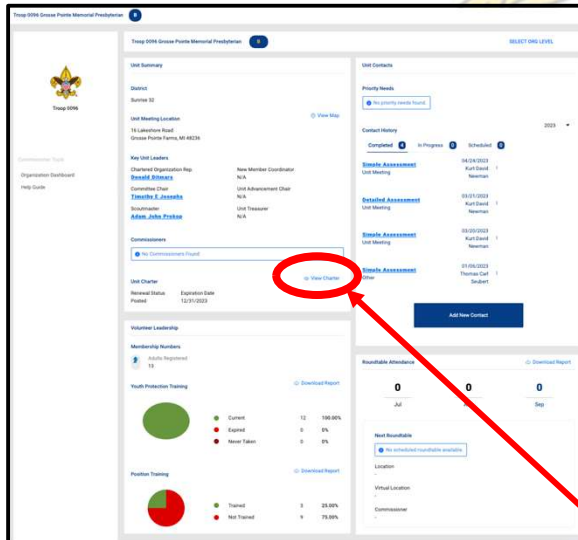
Troop 0096 Grosse Pointe Memorial Presbyterian

Troop 0096

Commissioner Tools

Organization Dashboard

Help Guide

Troop 0096 Grosse Pointe Memorial Presbyterian

SELECT ORG LEVEL

Unit Summary

District

Sunrise 32

Unit Meeting Location

View Map

16 Lakeshore Road
Grosse Pointe Farms, MI 48236

Key Unit Leaders

Chartered Organization Rep.
Donald Ditmars

New Member Coordinator
N/A

Committee Chair
Timothy E Jessabe

Unit Advancement Chair
N/A

Scoutmaster
Adam John Prokop

Unit Treasurer
N/A

Commissioners

No Commissioners Found

Unit Charter

View Charter

Renewal Status
Posted

Expiration Date
12/31/2023

Volunteer Leadership

Membership Numbers

Adults Registered
13

Youth Protection Training

Download Report

| | | |
|---|---|---|
| Current | 12 | 100.00% |
| Expired | 0 | 0% |
| Never Taken | 0 | 0% |

Position Training

Download Report

| | | |
|---|---|---|
| Trained | 3 | 25.00% |
| Not Trained | 9 | 75.00% |

Unit Contacts

Priority Needs

No priority needs found

Contact History

2023

Completed 4 In Progress 0 Scheduled 0

Simple Assessment
Unit Meeting
04/24/2023
Kurt David
Newman

Detailed Assessment
Unit Meeting
03/21/2023
Kurt David
Newman

Simple Assessment
Unit Meeting
03/20/2023
Kurt David
Newman

Simple Assessment
Other
01/06/2023
Thomas Carl
Seubert

Add New Contact

Roundtable Attendance

Download Report

0
Jul

0

0
Sep

Next Roundtable

No scheduled roundtable available

Location
-

Virtual Location
-

Commissioner
-